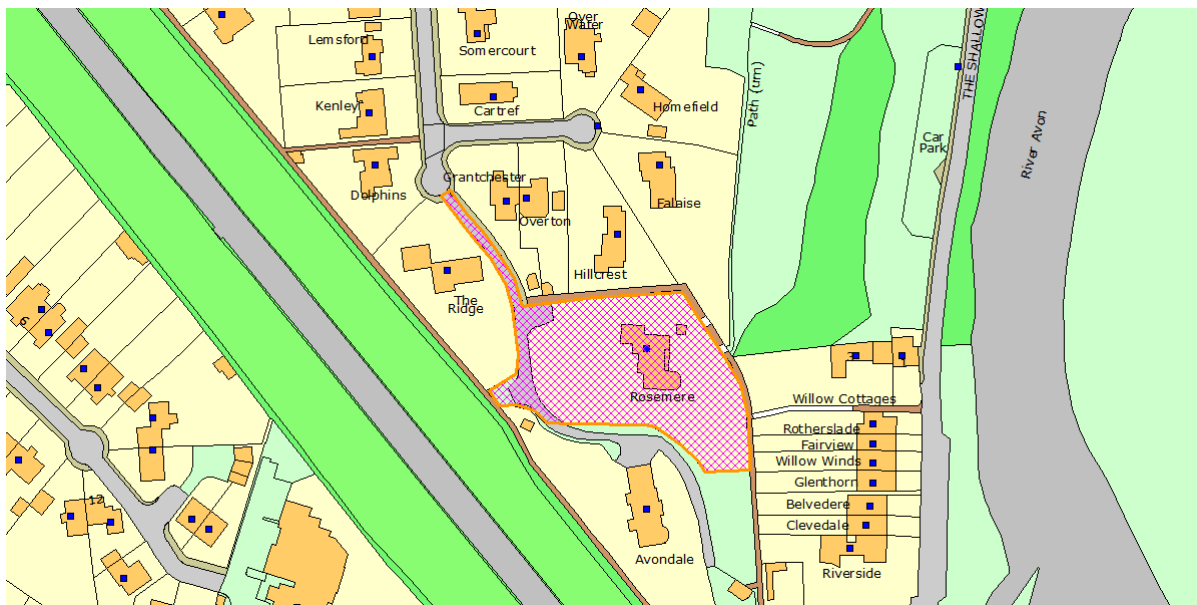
Lemsford

Somercourt

Over Water

Kenley

Cartref

Homefield

Path (um)

THE SHALLOWS

River Avon

Car Park

Dolphins

Grantchester

Overton

Falaise

Hillcrest

The Ridge

6

Rosemere

3

Willow Cottages

Rotherslade

Fairview

Willow Winds

Glenthorn

Belvedere

Clevedale

12

Avondale

Riverside